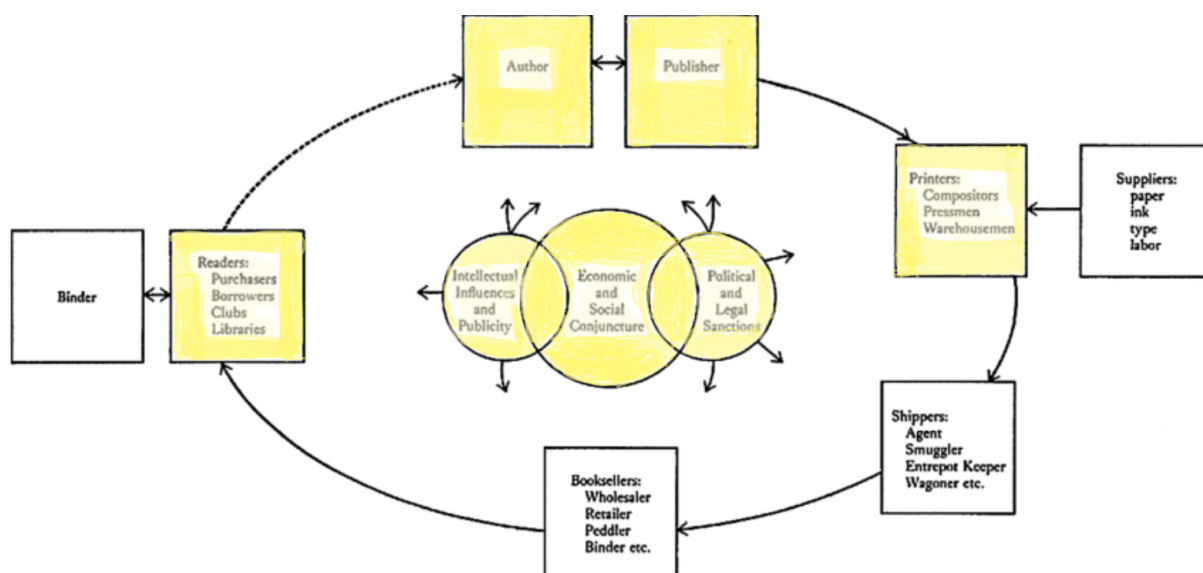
Author

Publisher

Printers:
Compositors
Pressmen
Warehousemen

Suppliers:
paper
ink
type
labor

Binder

Readers:
Purchasers
Borrowers
Clubs
Libraries

Intellectual Influences and Publicity

Economic and Social Conjuncture

Political and Legal Sanctions

Shippers:
Agent
Smuggler
Entrepot Keeper
Wagoner etc.

Booksellers:
Wholesaler
Retailer
Peddler
Binder etc.